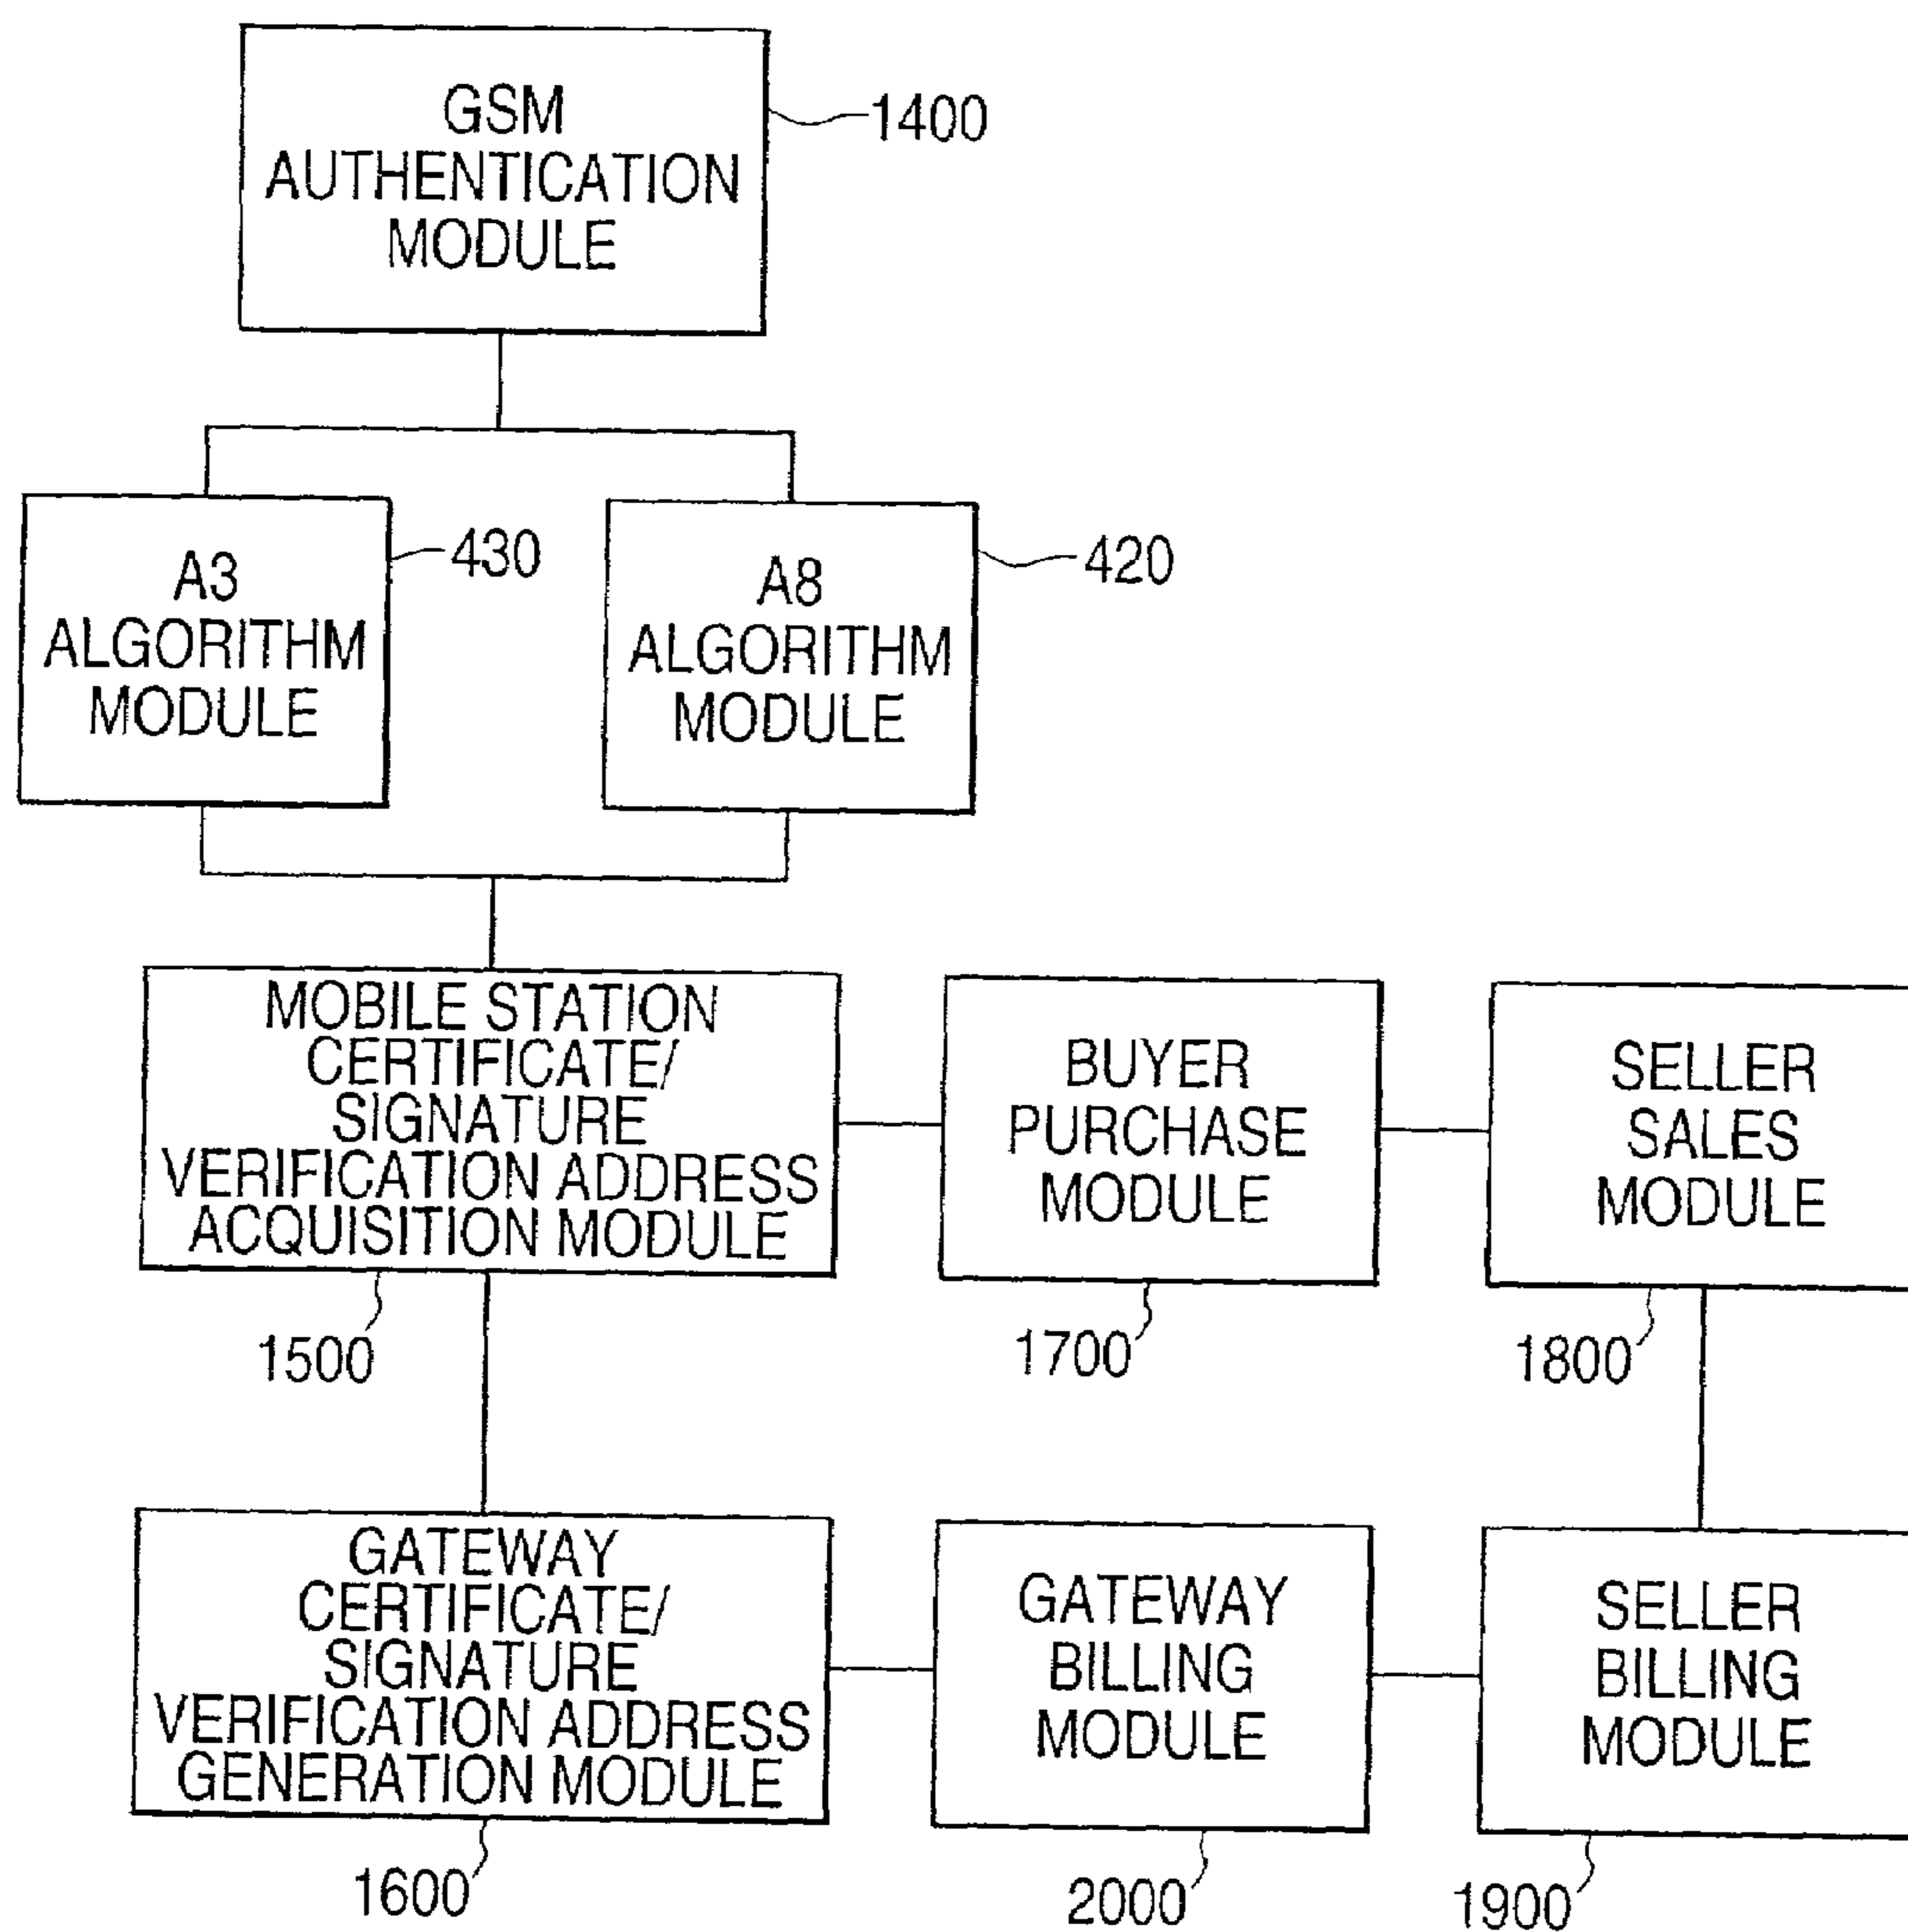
GSM AUTHENTICATION MODULE

1400

A3 ALGORITHM MODULE

430

A8 ALGORITHM MODULE

420

MOBILE STATION CERTIFICATE/ SIGNATURE VERIFICATION ADDRESS ACQUISITION MODULE

BUYER PURCHASE MODULE

SELLER SALES MODULE

1500

1700

1800

GATEWAY CERTIFICATE/ SIGNATURE VERIFICATION ADDRESS GENERATION MODULE

GATEWAY BILLING MODULE

SELLER BILLING MODULE

1600

2000

1900